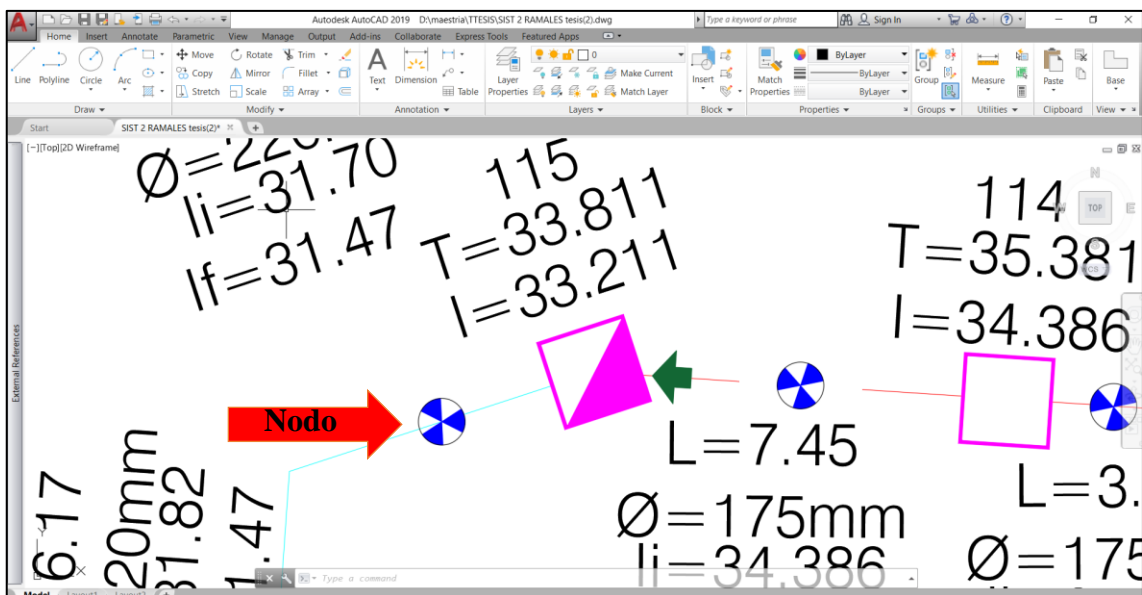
Autodesk AutoCAD 2019 D:\maestria\TTESIS\SIST 2 RAMALES tesis(2).dwg
Type a keyword or phrase
Sign In
Home Insert Annotate Parametric View Manage Output Add-ins Collaborate Express Tools Featured Apps
Line Polyline Circle Arc
Move Rotate Trim Copy Mirror Fillet Stretch Scale Array
Text Dimension Table
Layer Properties
Make Current Match Layer
Insert
Match Properties
ByLayer ByLayer ByLayer
Group
Measure
Paste
Base
Draw Modify Annotation Layers Block Properties Groups Utilities Clipboard View
Start SIST 2 RAMALES tesis(2)*
[−][Top][2D Wireframe]
External References
TOP
N
Ø=220
li=31.70
lf=31.47
115
T=33.811
I=33.211
114
T=35.381
I=34.386
Nodo
L=7.45
Ø=175mm
li=34.386
L=3.
Ø=175
6.17
20mm
31.82
31.47
Type a command
Model Layout1 Layout2